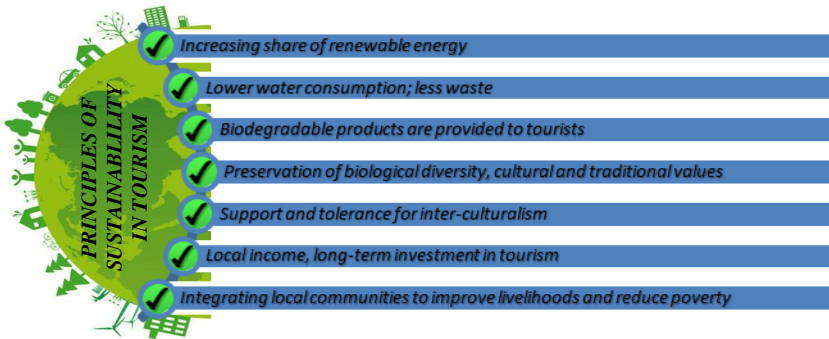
PRINCIPLES OF SUSTAINABLILITY IN TOURISM

Increasing share of renewable energy

Lower water consumption; less waste

Biodegradable products are provided to tourists

Preservation of biological diversity, cultural and traditional values

Support and tolerance for inter-culturalism

Local income, long-term investment in tourism

Integrating local communities to improve livelihoods and reduce poverty